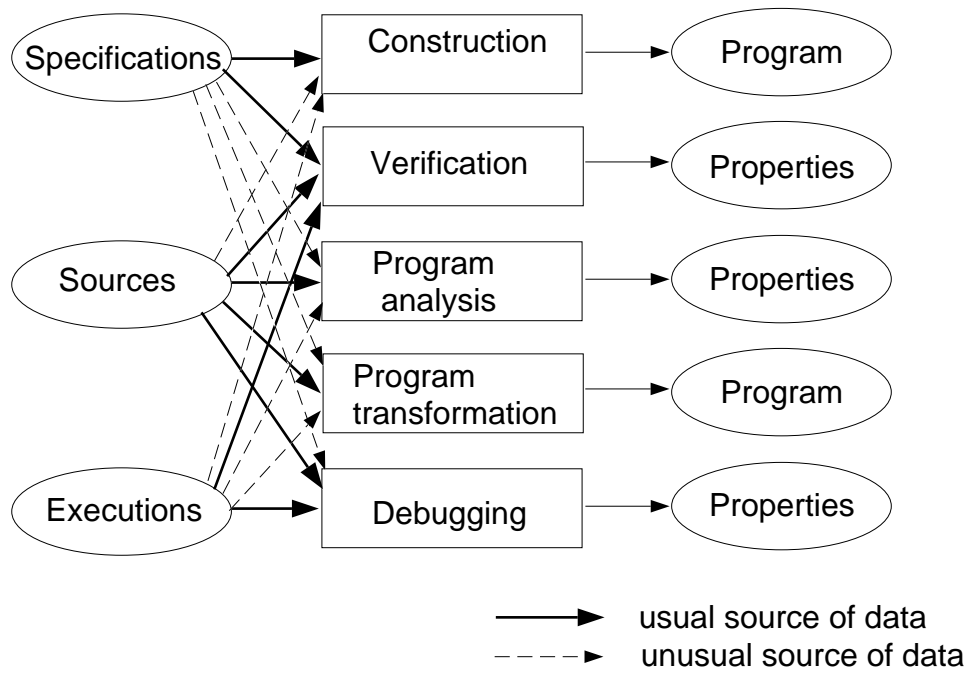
Specifications

Sources

Executions

Construction

Verification

Program analysis

Program transformation

Debugging

Program

Properties

Properties

Program

Properties

usual source of data

unusual source of data